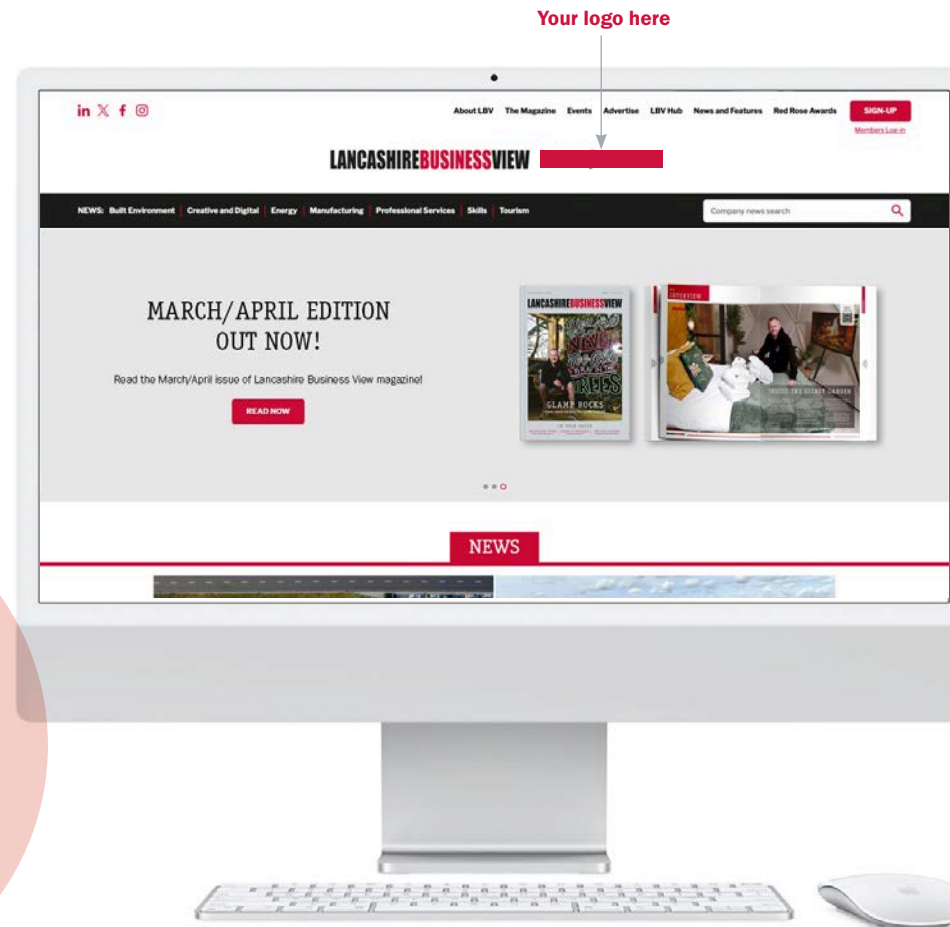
Your logo here

About LBV The Magazine Events Advertise LBV Hub News and Features Red Rose Awards SIGN-UP
Members Log-in

LANCASHIREBUSINESSVIEW

NEWS: Built Environment | Creative and Digital | Energy | Manufacturing | Professional Services | Skills | Tourism

Company news search

MARCH/APRIL EDITION OUT NOW!

Read the March/April issue of Lancashire Business View magazine!

READ NOW

LANCASHIREBUSINESSVIEW

GLAMP ROCKS

INTERVIEW

NEWS